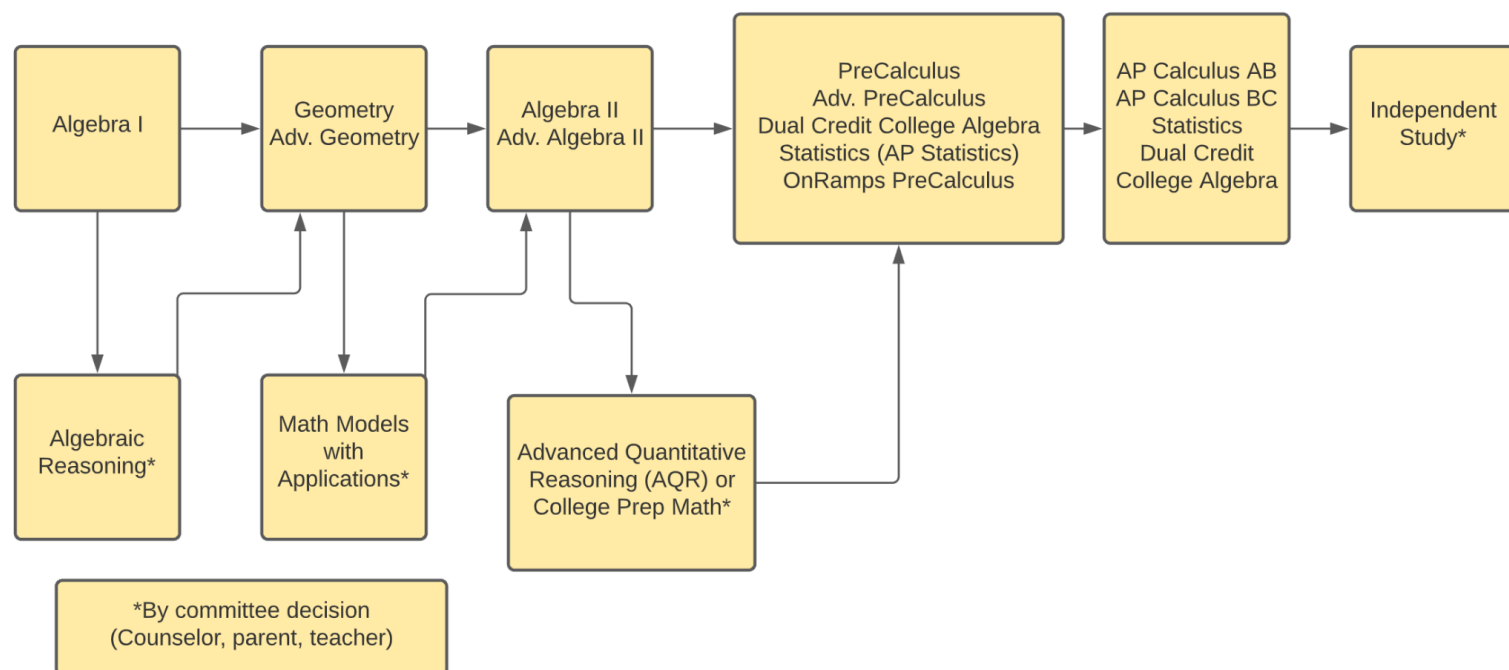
Algebra I

Geometry
Adv. Geometry

Algebra II
Adv. Algebra II

PreCalculus
Adv. PreCalculus
Dual Credit College Algebra
Statistics (AP Statistics)
OnRamps PreCalculus

AP Calculus AB
AP Calculus BC
Statistics
Dual Credit
College Algebra

Independent
Study*

Algebraic
Reasoning*

Math Models
with
Applications*

Advanced Quantitative
Reasoning (AQR) or
College Prep Math*

*By committee decision
(Counselor, parent, teacher)